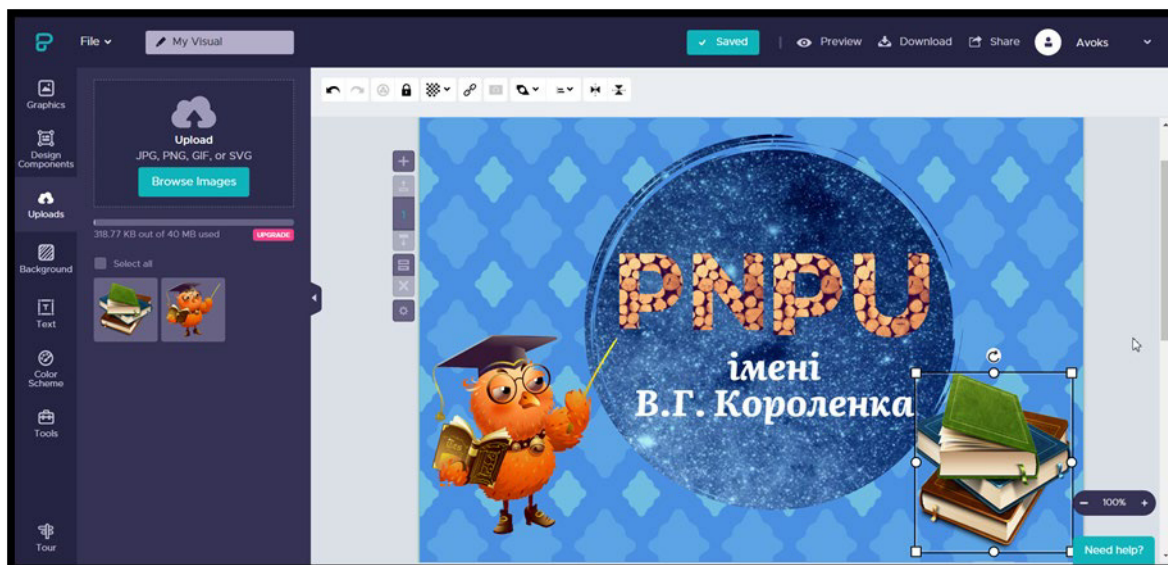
File
My Visual
Saved
Preview
Download
Share
Avoks

Graphics
Design Components
Uploads
Background
Text
Color Scheme
Tools
Tour

Upload
JPG, PNG, GIF, or SVG
Browse Images
318.77 KB out of 40 MB used
UPGRADE
Select all

1

PNPU
імені
В.Г. Короленка

100%
Need help?